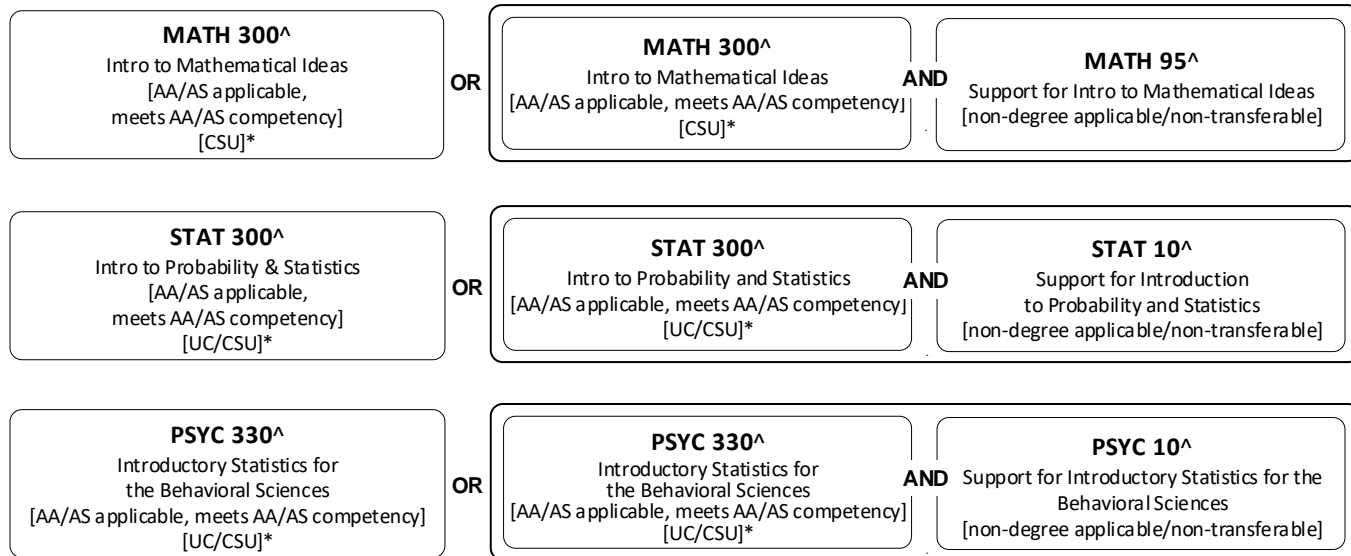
**MATH 300^**
Intro to Mathematical Ideas
[AA/AS applicable, meets AA/AS competency]
[CSU]*

OR

**MATH 300^**
Intro to Mathematical Ideas
[AA/AS applicable, meets AA/AS competency]
[CSU]*

AND

**MATH 95^**
Support for Intro to Mathematical Ideas
[non-degree applicable/non-transferable]

**STAT 300^**
Intro to Probability & Statistics
[AA/AS applicable, meets AA/AS competency]
[UC/CSU]*

OR

**STAT 300^**
Intro to Probability and Statistics
[AA/AS applicable, meets AA/AS competency]
[UC/CSU]*

AND

**STAT 10^**
Support for Introduction to Probability and Statistics
[non-degree applicable/non-transferable]

**PSYC 330^**
Introductory Statistics for the Behavioral Sciences
[AA/AS applicable, meets AA/AS competency]
[UC/CSU]*

OR

**PSYC 330^**
Introductory Statistics for the Behavioral Sciences
[AA/AS applicable, meets AA/AS competency]
[UC/CSU]*

AND

**PSYC 10^**
Support for Introductory Statistics for the Behavioral Sciences
[non-degree applicable/non-transferable]